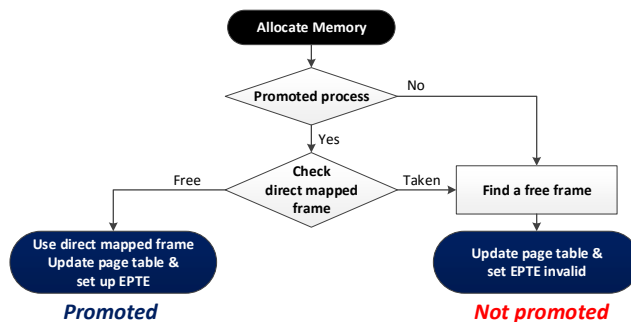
Allocate Memory

Promoted process

No

Yes

Check direct mapped frame

Free

Taken

Find a free frame

Use direct mapped frame
Update page table &
set up EPTE

Update page table &
set EPTE invalid

Promoted

Not promoted